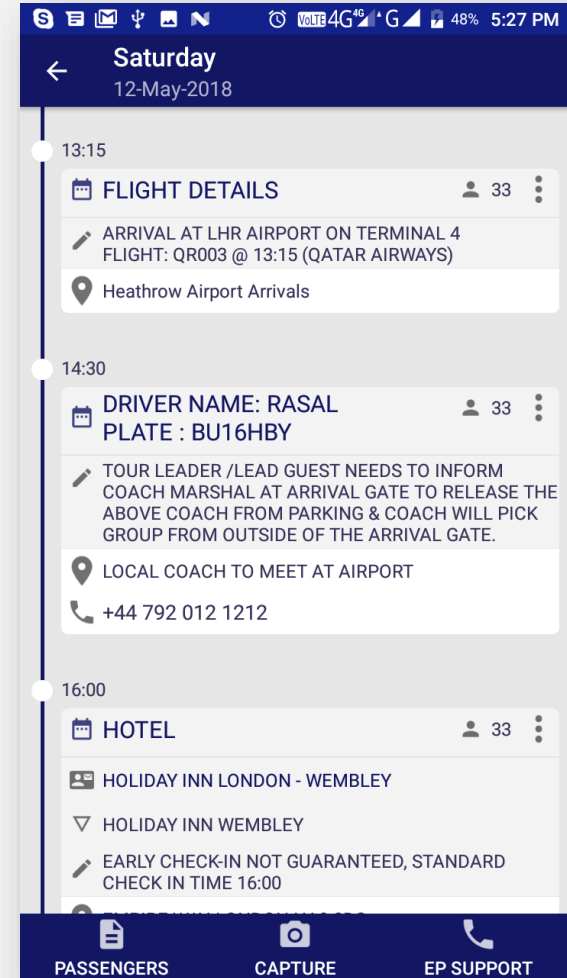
VoLTE 4G 4G G 48% 5:27 PM

Saturday
12-May-2018

13:15

FLIGHT DETAILS 33

ARRIVAL AT LHR AIRPORT ON TERMINAL 4 FLIGHT: QR003 @ 13:15 (QATAR AIRWAYS)

Heathrow Airport Arrivals

14:30

DRIVER NAME: RASAL PLATE : BU16HBY 33

TOUR LEADER /LEAD GUEST NEEDS TO INFORM COACH MARSHAL AT ARRIVAL GATE TO RELEASE THE ABOVE COACH FROM PARKING & COACH WILL PICK GROUP FROM OUTSIDE OF THE ARRIVAL GATE.

LOCAL COACH TO MEET AT AIRPORT

+44 792 012 1212

16:00

HOTEL 33

HOLIDAY INN LONDON - WEMBLEY

HOLIDAY INN WEMBLEY

EARLY CHECK-IN NOT GUARANTEED, STANDARD CHECK IN TIME 16:00

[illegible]

PASSENGERS CAPTURE EP SUPPORT